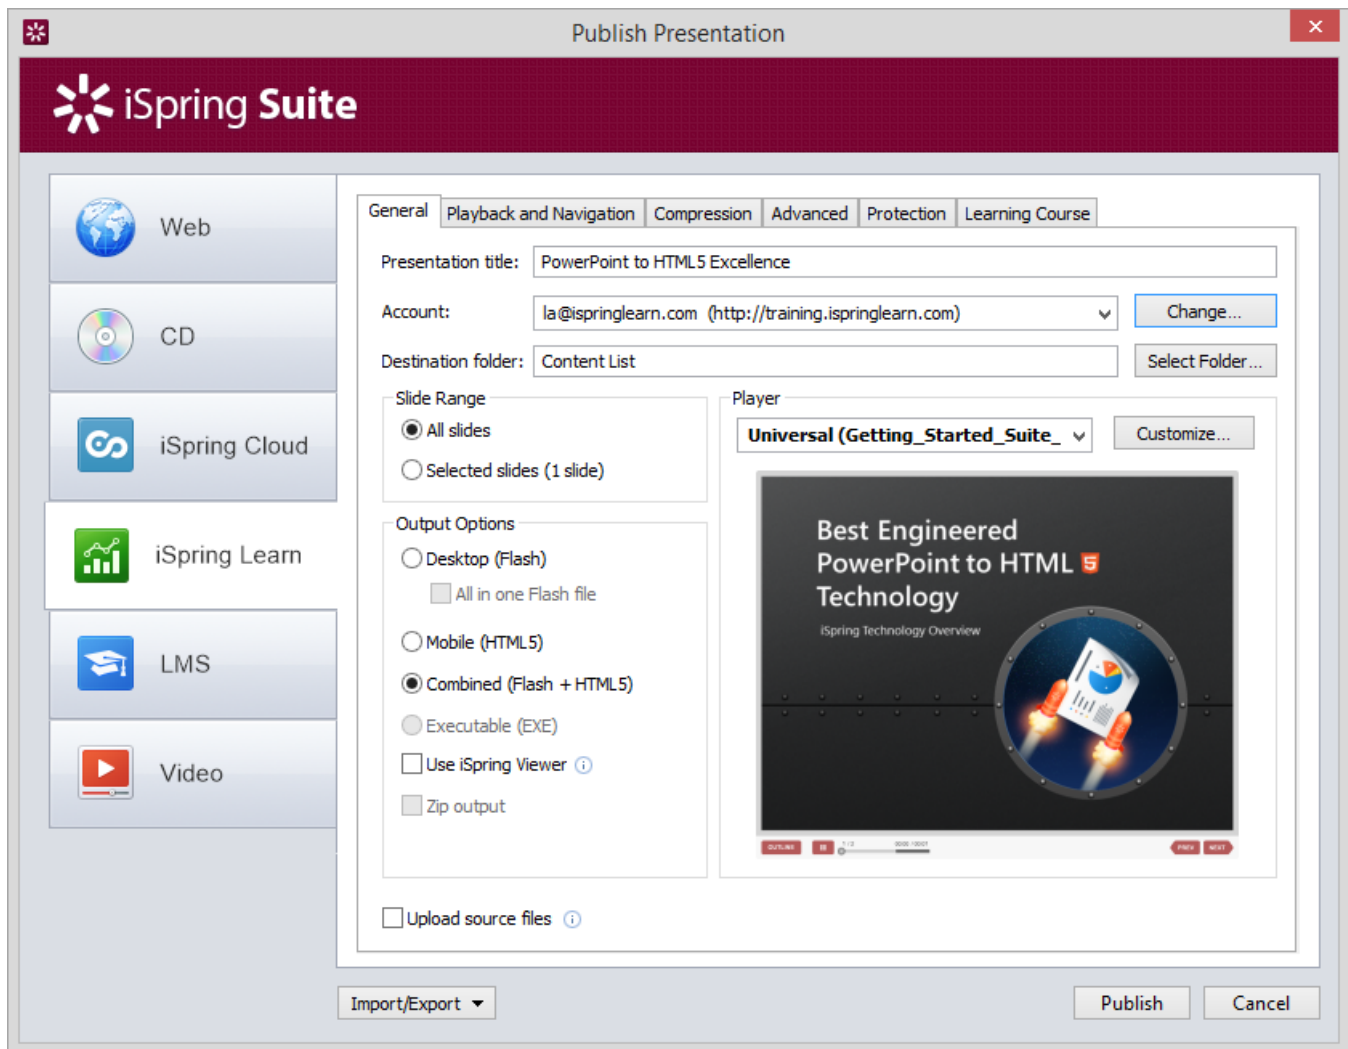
Publish Presentation

iSpring Suite

Web

CD

iSpring Cloud

iSpring Learn

LMS

Video

General | Playback and Navigation | Compression | Advanced | Protection | Learning Course

Presentation title: PowerPoint to HTML5 Excellence

Account: la@ispringlearn.com (http://training.ispringlearn.com) Change...

Destination folder: Content List Select Folder...

Slide Range
All slides
Selected slides (1 slide)

Player
Universal (Getting_Started_Suite_ Customize...

Output Options
Desktop (Flash)
All in one Flash file
Mobile (HTML5)
Combined (Flash + HTML5)
Executable (EXE)
Use iSpring Viewer
Zip output

Best Engineered PowerPoint to HTML Technology
iSpring Technology Overview

Upload source files

Import/Export

Publish

Cancel